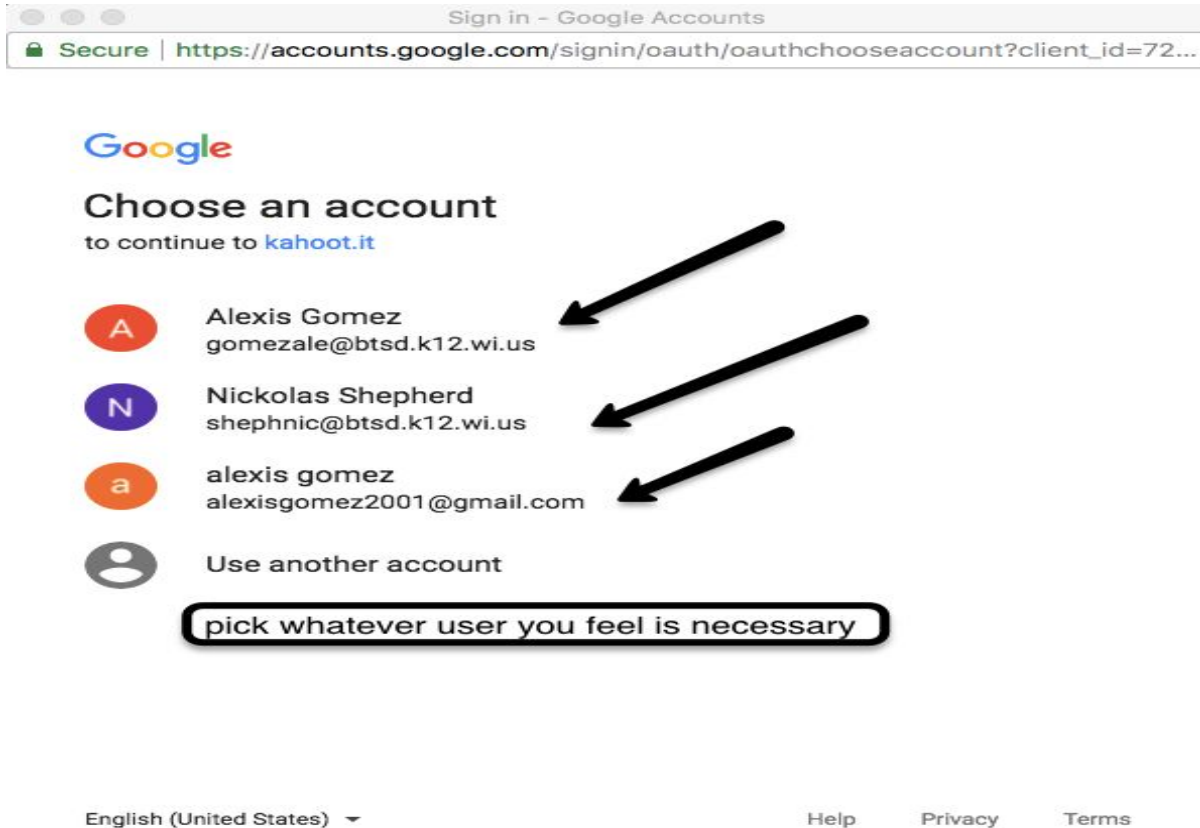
Sign in - Google Accounts

Secure | https://accounts.google.com/signin/oauth/oauthchooseaccount?client_id=72...

Google

Choose an account

to continue to kahoot.it

A Alexis Gomez
gomezale@btsd.k12.wi.us

N Nickolas Shepherd
shephnic@btsd.k12.wi.us

a alexis gomez
alexisgomez2001@gmail.com

Use another account

pick whatever user you feel is necessary

English (United States)

Help Privacy Terms